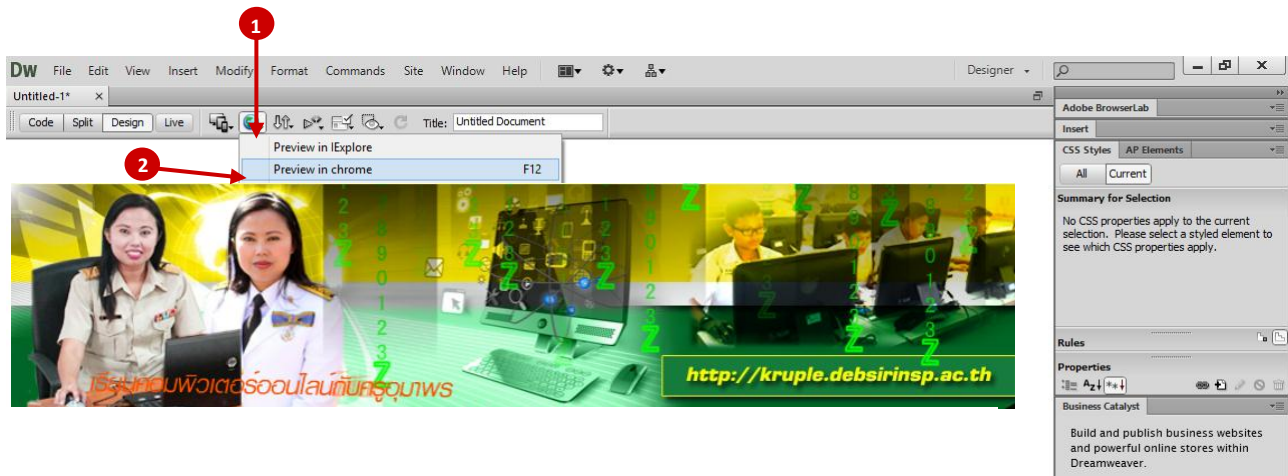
1

Dw File Edit View Insert Modify Format Commands Site Window Help Designer

Untitled-1* ×

Code Split Design Live Title: Untitled Document

Preview in IExplore
Preview in chrome F12

2

เรียนคอมพิวเตอร์ออนไลน์กับครูอุบาพร

http://kruple.debsirinsp.ac.th

Adobe BrowserLab
Insert
CSS Styles AP Elements
All Current
Summary for Selection
No CSS properties apply to the current selection. Please select a styled element to see which CSS properties apply.

Rules
Properties

Business Catalyst
Build and publish business websites and powerful online stores within Dreamweaver.